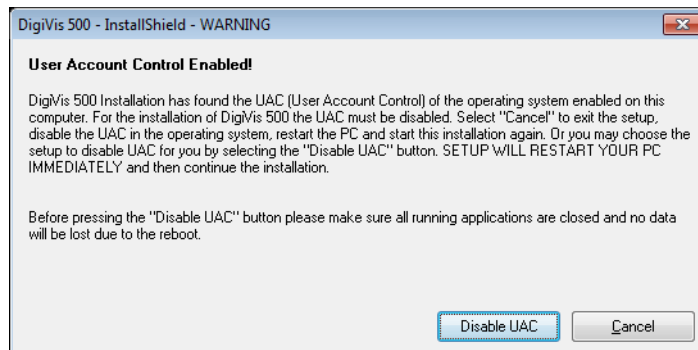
DigiVis 500 - InstallShield - WARNING

User Account Control Enabled!

DigiVis 500 Installation has found the UAC (User Account Control) of the operating system enabled on this computer. For the installation of DigiVis 500 the UAC must be disabled. Select "Cancel" to exit the setup, disable the UAC in the operating system, restart the PC and start this installation again. Or you may choose the setup to disable UAC for you by selecting the "Disable UAC" button. SETUP WILL RESTART YOUR PC IMMEDIATELY and then continue the installation.

Before pressing the "Disable UAC" button please make sure all running applications are closed and no data will be lost due to the reboot.

Disable UAC

Cancel